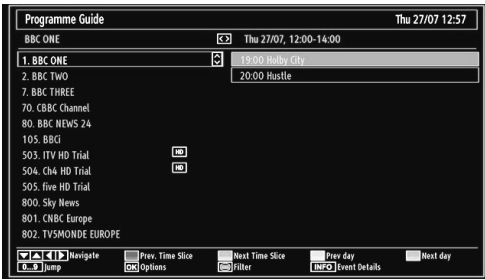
Programme Guide

Thu 27/07 12:57

BBC ONE

Thu 27/07, 12:00-14:00

1. BBC ONE
2. BBC TWO
7. BBC THREE
70. CBBC Channel
80. BBC NEWS 24
105. BBCi
503. ITV HD Trial HD
504. Ch4 HD Trial HD
505. five HD Trial
800. Sky News
801. CNBC Europe
802. TV5MONDE EUROPE

19:00 Holby City
20:00 Hustle

Navigate
Prev. Time Slice
Next Time Slice
Prev day
Next day
0...9 Jump
OK Options
Filter
INFO Event Details